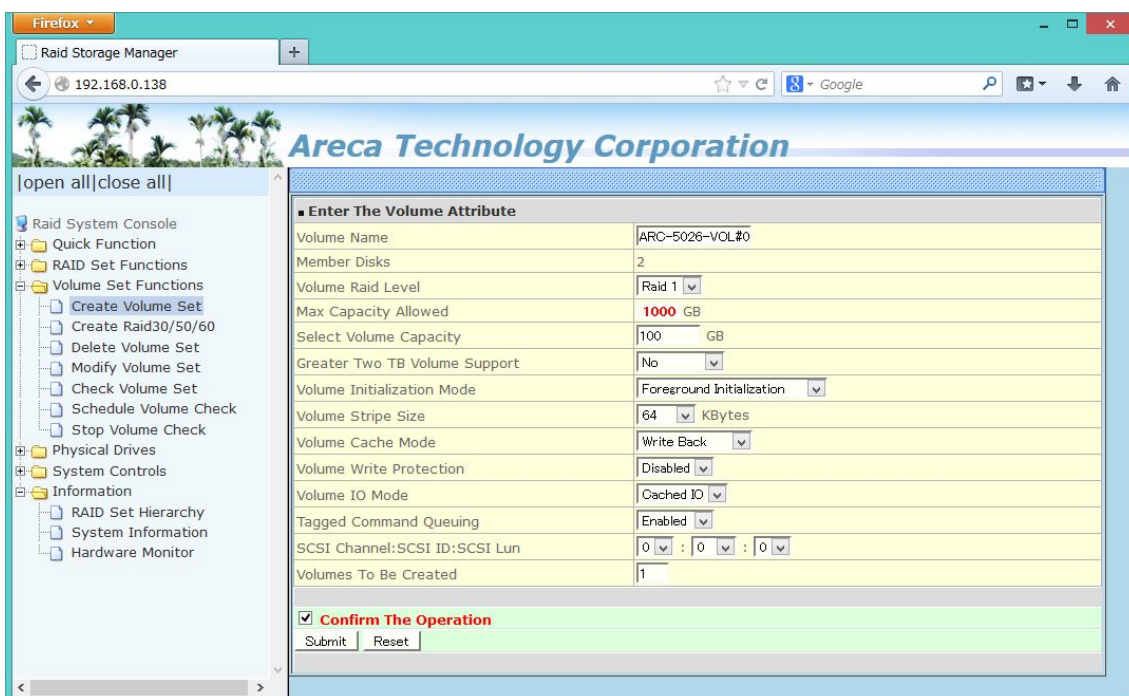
Firefox

Raid Storage Manager +

192.168.0.138

Google

Areca Technology Corporation

|open all|close all|

Raid System Console
Quick Function
RAID Set Functions
Volume Set Functions
Create Volume Set
Create Raid30/50/60
Delete Volume Set
Modify Volume Set
Check Volume Set
Schedule Volume Check
Stop Volume Check
Physical Drives
System Controls
Information
RAID Set Hierarchy
System Information
Hardware Monitor

Enter The Volume Attribute

| Volume Name | ARC-5026-VOL#0 |
|---|---|
| Member Disks | 2 |
| Volume Raid Level | Raid 1 |
| Max Capacity Allowed | 1000 GB |
| Select Volume Capacity | 100 GB |
| Greater Two TB Volume Support | No |
| Volume Initialization Mode | Foreground Initialization |
| Volume Stripe Size | 64 KBytes |
| Volume Cache Mode | Write Back |
| Volume Write Protection | Disabled |
| Volume IO Mode | Cached IO |
| Tagged Command Queuing | Enabled |
| SCSI Channel:SCSI ID:SCSI Lun | 0 : 0 : 0 |
| Volumes To Be Created | 1 |

Confirm The Operation

Submit Reset